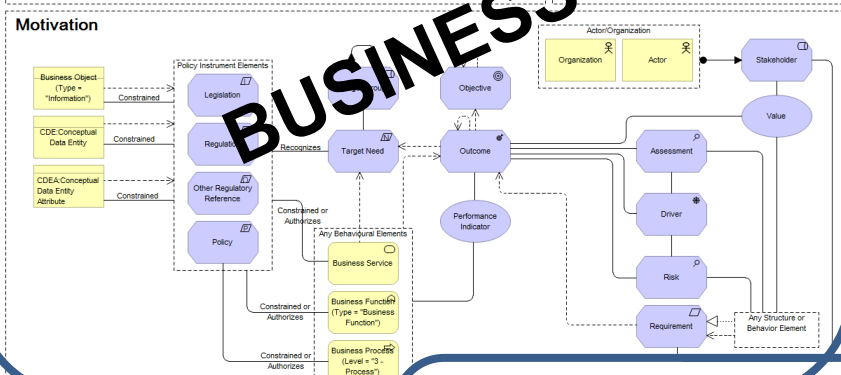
Motivation

BUSINESS

Actor/Organization

Organization

Actor

Stakeholder

Value

Policy Instrument Elements

Business Object (Type = "Information")

Constrained

Legislation

Objective

CDE:Conceptual Data Entity

Constrained

Regulation

Recognizes

Target Need

Outcome

Assessment

CDEA:Conceptual Data Entity Attribute

Constrained

Other Regulatory Reference

Driver

Constrained or Authorizes

Performance Indicator

Policy

Any Behavioural Elements

Business Service

Risk

Constrained or Authorizes

Business Function (Type = "Business Function")

Requirement

Any Structure or Behavior Element

Constrained or Authorizes

Business Process (Level = "3 - Process")